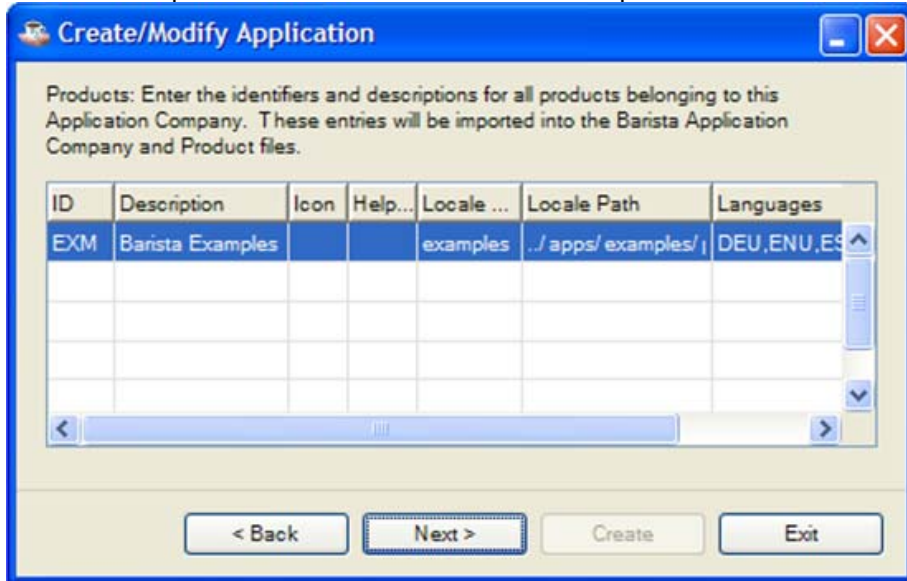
Create/Modify Application

Products: Enter the identifiers and descriptions for all products belonging to this Application Company. These entries will be imported into the Barista Application Company and Product files.

| ID | Description | Icon | Help... | Locale ... | Locale Path | Languages |
|---|---|---|---|---|---|---|
| EXM | Barista Examples | | | examples | ../apps/examples/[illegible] | DEU,ENU,E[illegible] |
| | | | | | | |
| | | | | | | |
| | | | | | | |
| | | | | | | |

< Back | Next > | Create | Exit